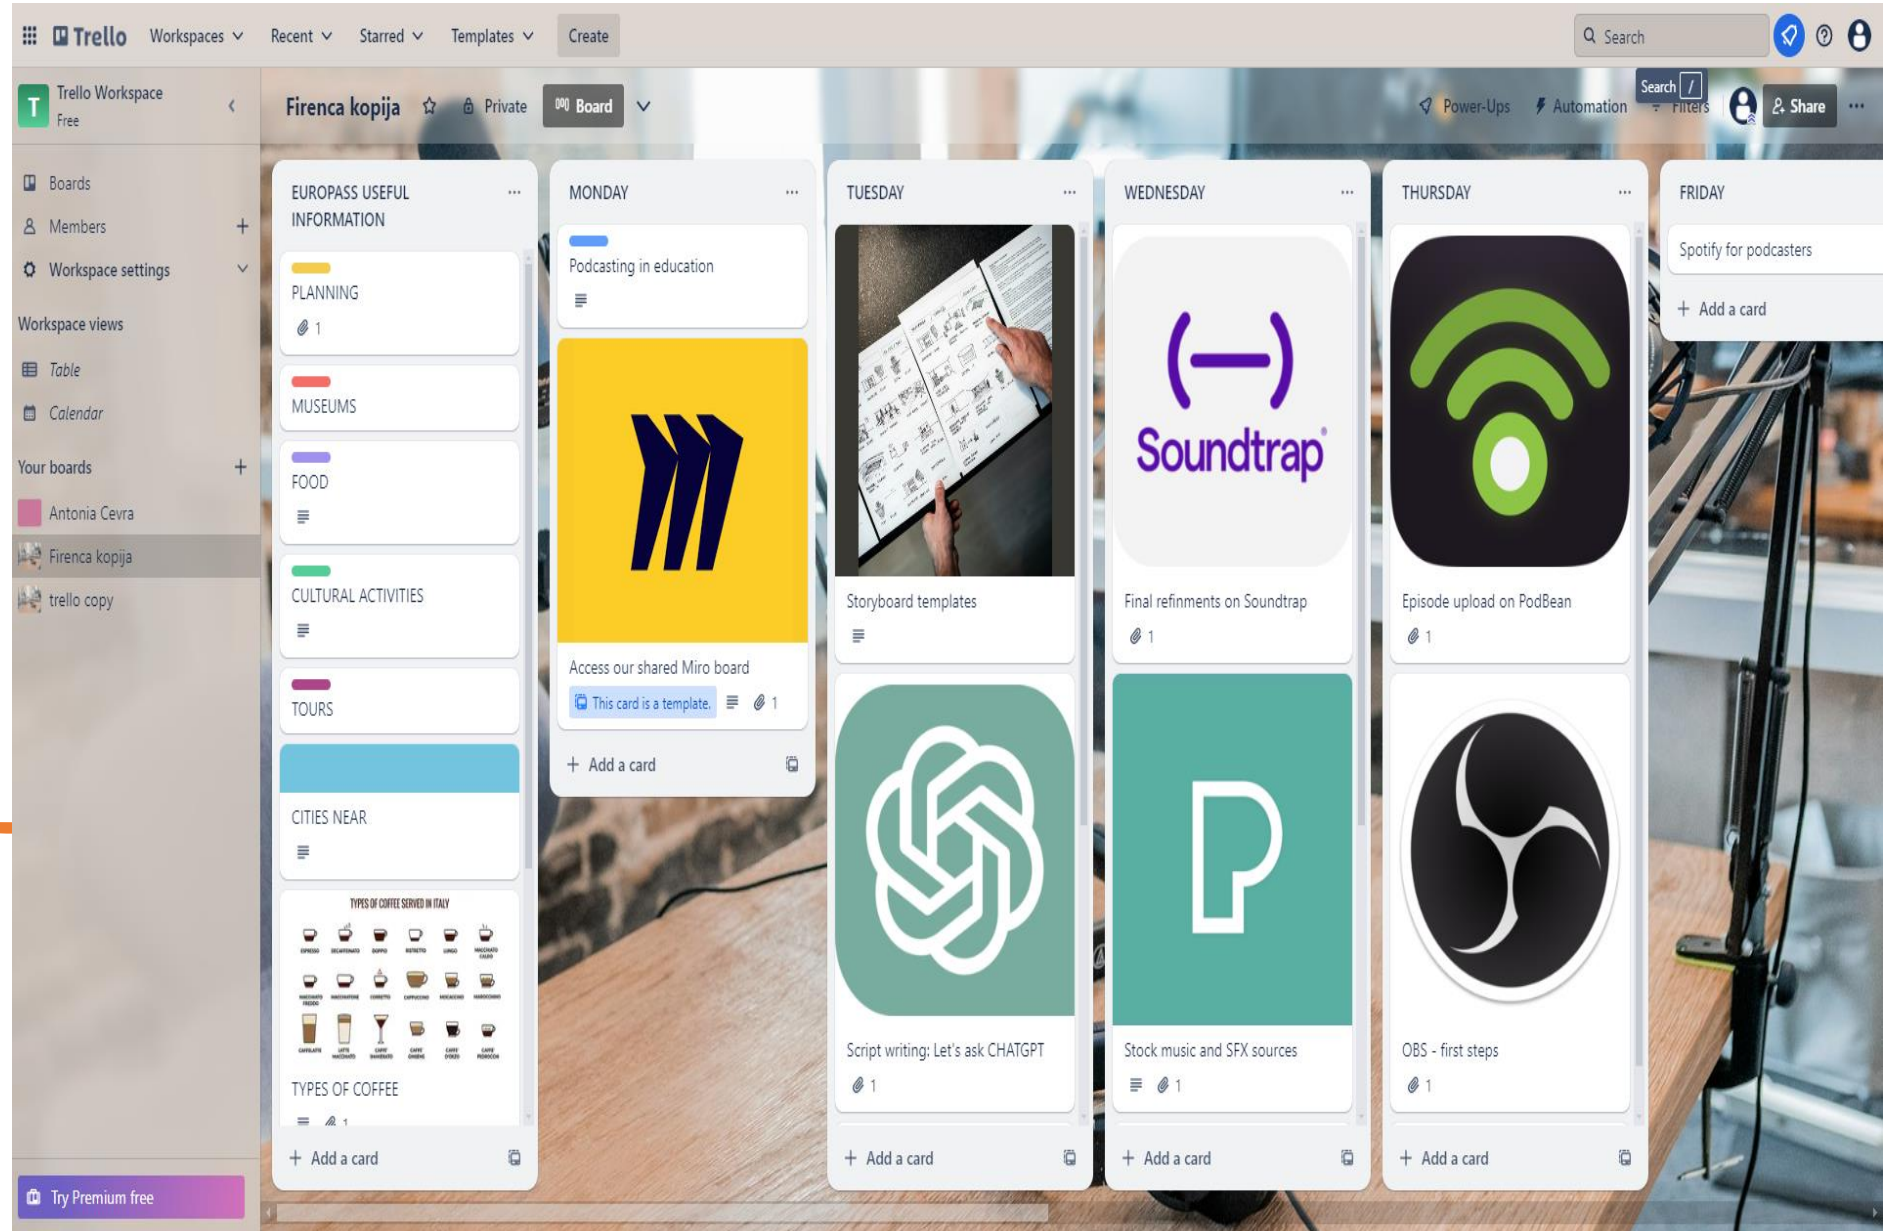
Trello Workspaces Recent Starred Templates Create

Search

Trello Workspace
Free

Firenca kopija Private Board

Power-Ups Automation Filters Search / Share

Boards
Members
Workspace settings

Workspace views
Table
Calendar

Your boards
Antonia Cevra
Firenca kopija
trello copy

Try Premium free

EUROPASS USEFUL INFORMATION

PLANNING
1

MUSEUMS

FOOD

CULTURAL ACTIVITIES

TOURS

CITIES NEAR

TYPES OF COFFEE SERVED IN ITALY

TYPES OF COFFEE
1

Add a card

MONDAY

Podcasting in education

Access our shared Miro board
This card is a template. 1

Add a card

TUESDAY

Storyboard templates

Script writing: Let's ask CHATGPT
1

Add a card

WEDNESDAY

Soundtrap

Final refinments on Soundtrap
1

Stock music and SFX sources
1

Add a card

THURSDAY

Episode upload on PodBean
1

OBS - first steps
1

Add a card

FRIDAY

Spotify for podcasters

Add a card